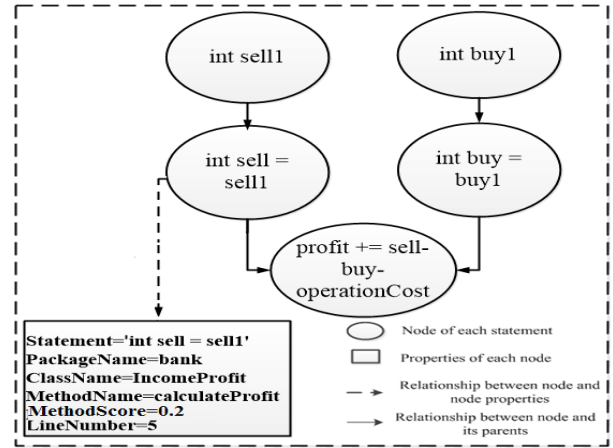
int sell1

int buy1

int sell = sell1

int buy = buy1

profit += sell-buy-operationCost

Statement='int sell = sell1'
PackageName=bank
ClassName=IncomeProfit
MethodName=calculateProfit
MethodScore=0.2
LineNumber=5

Node of each statement

Properties of each node

Relationship between node and node properties

Relationship between node and its parents